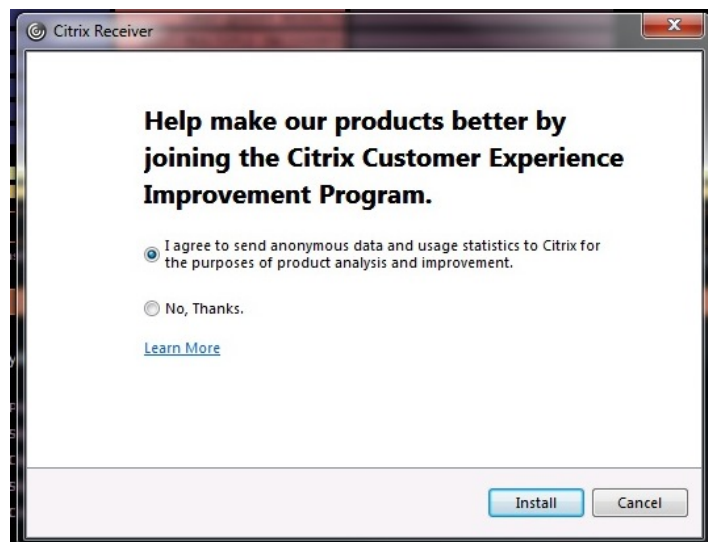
Citrix Receiver

Help make our products better by joining the Citrix Customer Experience Improvement Program.

I agree to send anonymous data and usage statistics to Citrix for the purposes of product analysis and improvement.

No, Thanks.

Learn More

Install

Cancel